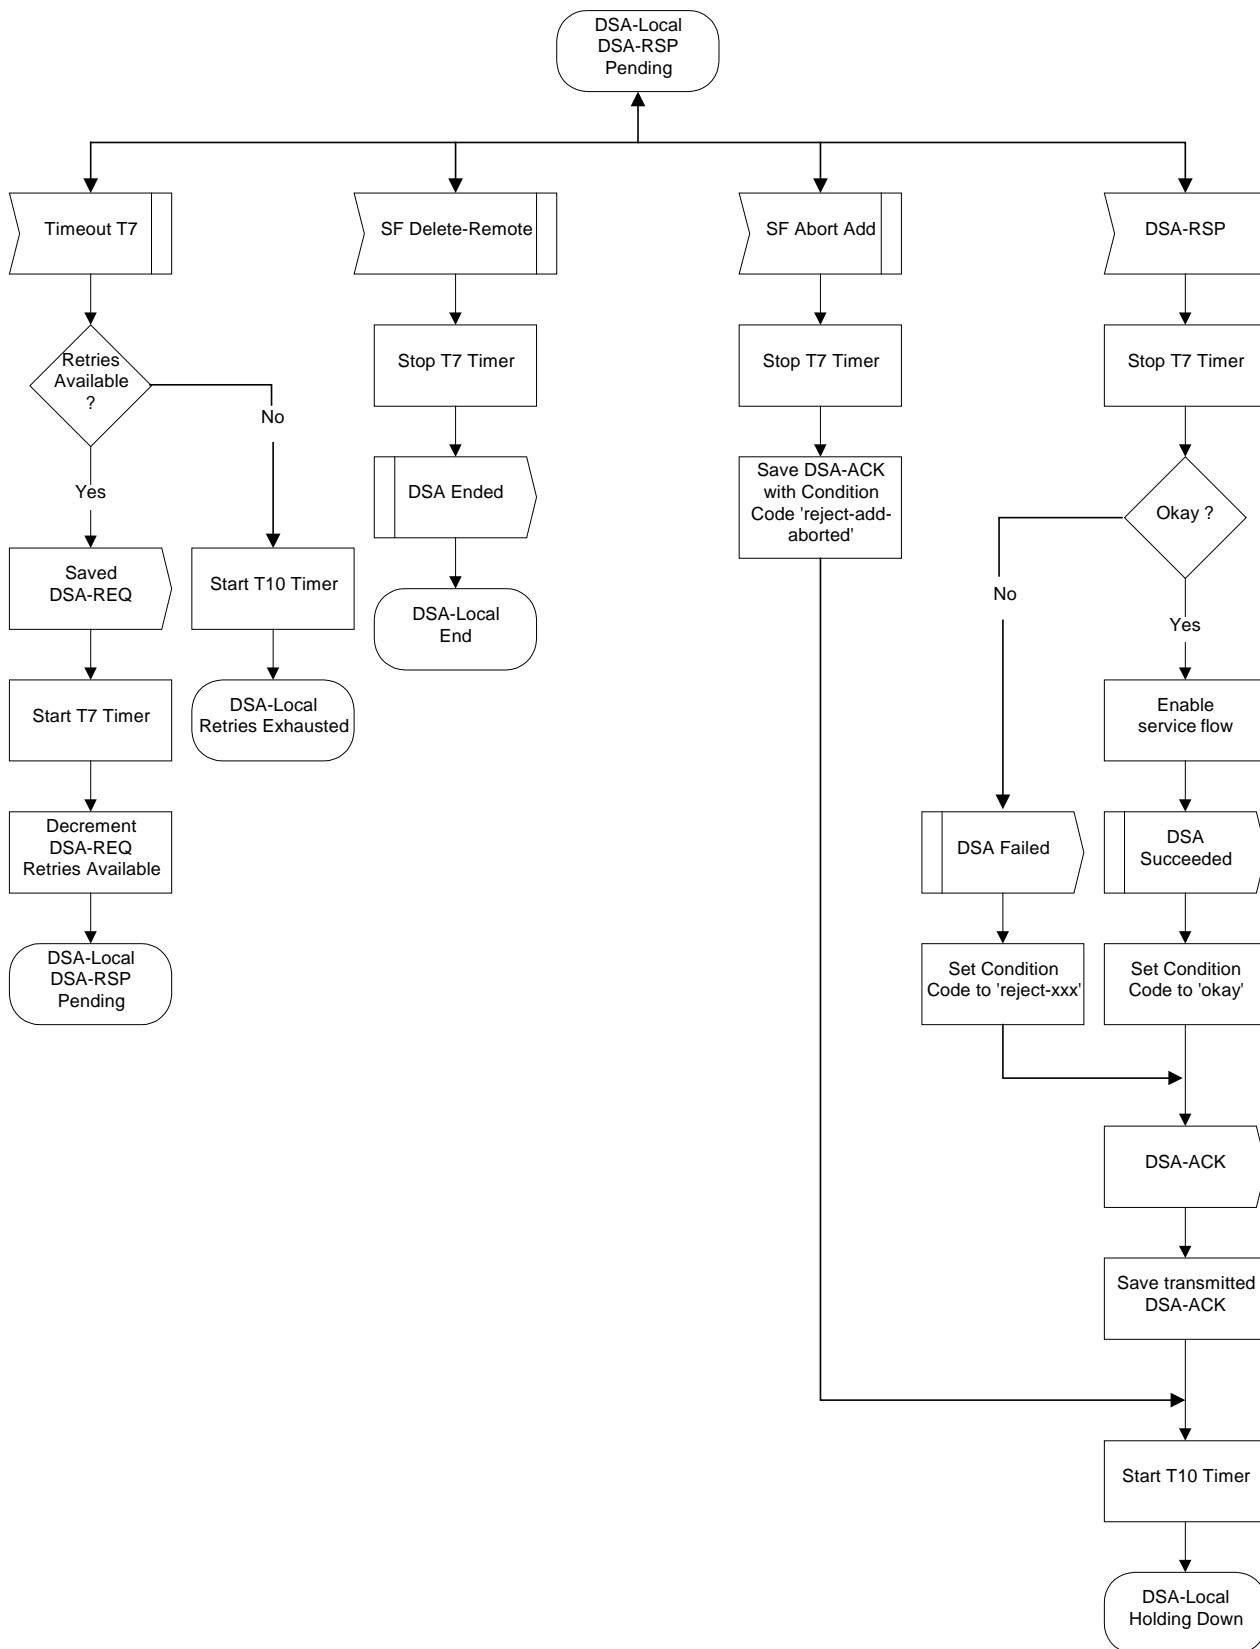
DSA-Local
DSA-RSP
Pending

Timeout T7

Retries Available ?

No

Yes

Saved DSA-REQ

Start T10 Timer

Start T7 Timer

DSA-Local Retries Exhausted

Decrement DSA-REQ Retries Available

DSA-Local DSA-RSP Pending

SF Delete-Remote

Stop T7 Timer

DSA Ended

DSA-Local End

SF Abort Add

Stop T7 Timer

Save DSA-ACK with Condition Code 'reject-add-aborted'

DSA-RSP

Stop T7 Timer

Okay ?

No

Yes

Enable service flow

DSA Failed

DSA Succeeded

Set Condition Code to 'reject-xxx'

Set Condition Code to 'okay'

DSA-ACK

Save transmitted DSA-ACK

Start T10 Timer

DSA-Local Holding Down